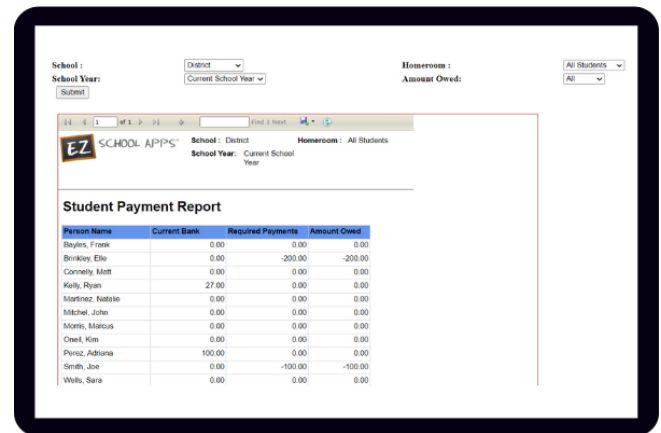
School : District
School Year: Current School Year
Homeroom : All Students
Amount Owed: All
Submit

1 of 1 Find | Next

EZ SCHOOL APPS
School : District
School Year: Current School Year
Homeroom : All Students

Student Payment Report

| Person Name | Current Bank | Required Payments | Amount Owed |
|---|---|---|---|
| Bayles, Frank | 0.00 | 0.00 | 0.00 |
| Brinkley, Elle | 0.00 | -200.00 | -200.00 |
| Connelly, Matt | 0.00 | 0.00 | 0.00 |
| Kelly, Ryan | 27.00 | 0.00 | 0.00 |
| Martinez, Natalie | 0.00 | 0.00 | 0.00 |
| Mitchel, John | 0.00 | 0.00 | 0.00 |
| Morris, Marcus | 0.00 | 0.00 | 0.00 |
| Oneil, Kim | 0.00 | 0.00 | 0.00 |
| Perez, Adriana | 100.00 | 0.00 | 0.00 |
| Smith, Joe | 0.00 | -100.00 | -100.00 |
| Wells, Sara | 0.00 | 0.00 | 0.00 |